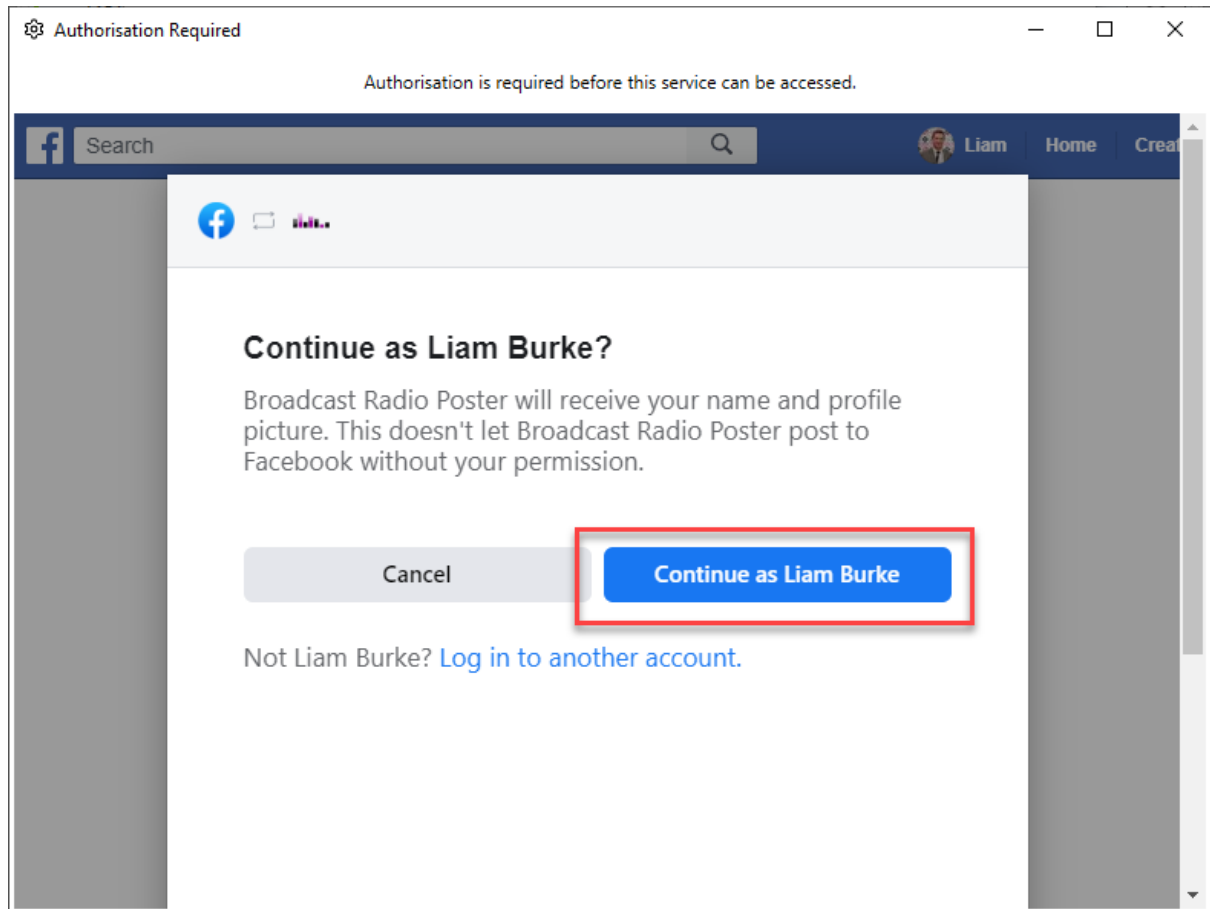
Authorisation Required

Authorisation is required before this service can be accessed.

Search

Liam Home Creat

Continue as Liam Burke?

Broadcast Radio Poster will receive your name and profile picture. This doesn't let Broadcast Radio Poster post to Facebook without your permission.

Cancel

Continue as Liam Burke

Not Liam Burke? Log in to another account.